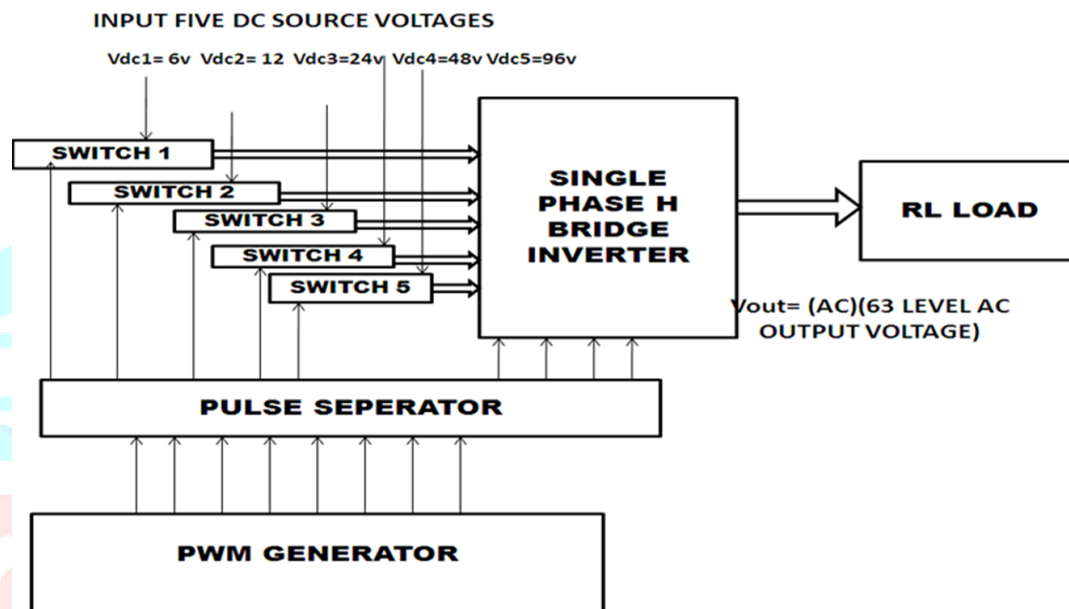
INPUT FIVE DC SOURCE VOLTAGES

Vdc1= 6v Vdc2= 12 Vdc3=24v Vdc4=48v Vdc5=96v

SWITCH 1

SWITCH 2

SWITCH 3

SWITCH 4

SWITCH 5

SINGLE PHASE H BRIDGE INVERTER

RL LOAD

Vout= (AC)(63 LEVEL AC OUTPUT VOLTAGE)

PULSE SEPERATOR

PWM GENERATOR